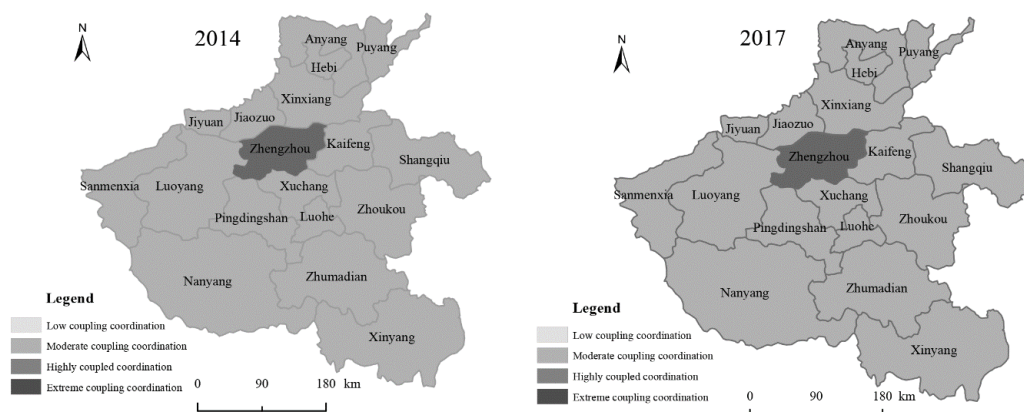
N

2014

Anyang
Puyang
Hebi
Xinxiang
Jiyuan
Jiaozuo
Zhengzhou
Kaifeng
Shangqiu
Sanmenxia
Luoyang
Xuchang
Pingdingshan
Luohe
Zhoukou
Nanyang
Zhumadian
Xinyang

Legend
Low coupling coordination
Moderate coupling coordination
Highly coupled coordination
Extreme coupling coordination

0 90 180 km

N

2017

Anyang
Puyang
Hebi
Xinxiang
Jiyuan
Jiaozuo
Zhengzhou
Kaifeng
Shangqiu
Sanmenxia
Luoyang
Xuchang
Zhoukou
Pingdingshan
Luohe
Nanyang
Zhumadian
Xinyang

Legend
Low coupling coordination
Moderate coupling coordination
Highly coupled coordination
Extreme coupling coordination

0 90 180 km